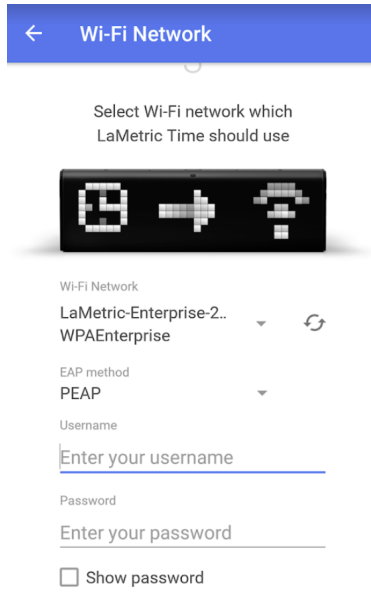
Wi-Fi Network

Select Wi-Fi network which LaMetric Time should use

Wi-Fi Network
LaMetric-Enterprise-2..
WPAEnterprise

EAP method
PEAP

Username
Enter your username

Password
Enter your password

Show password